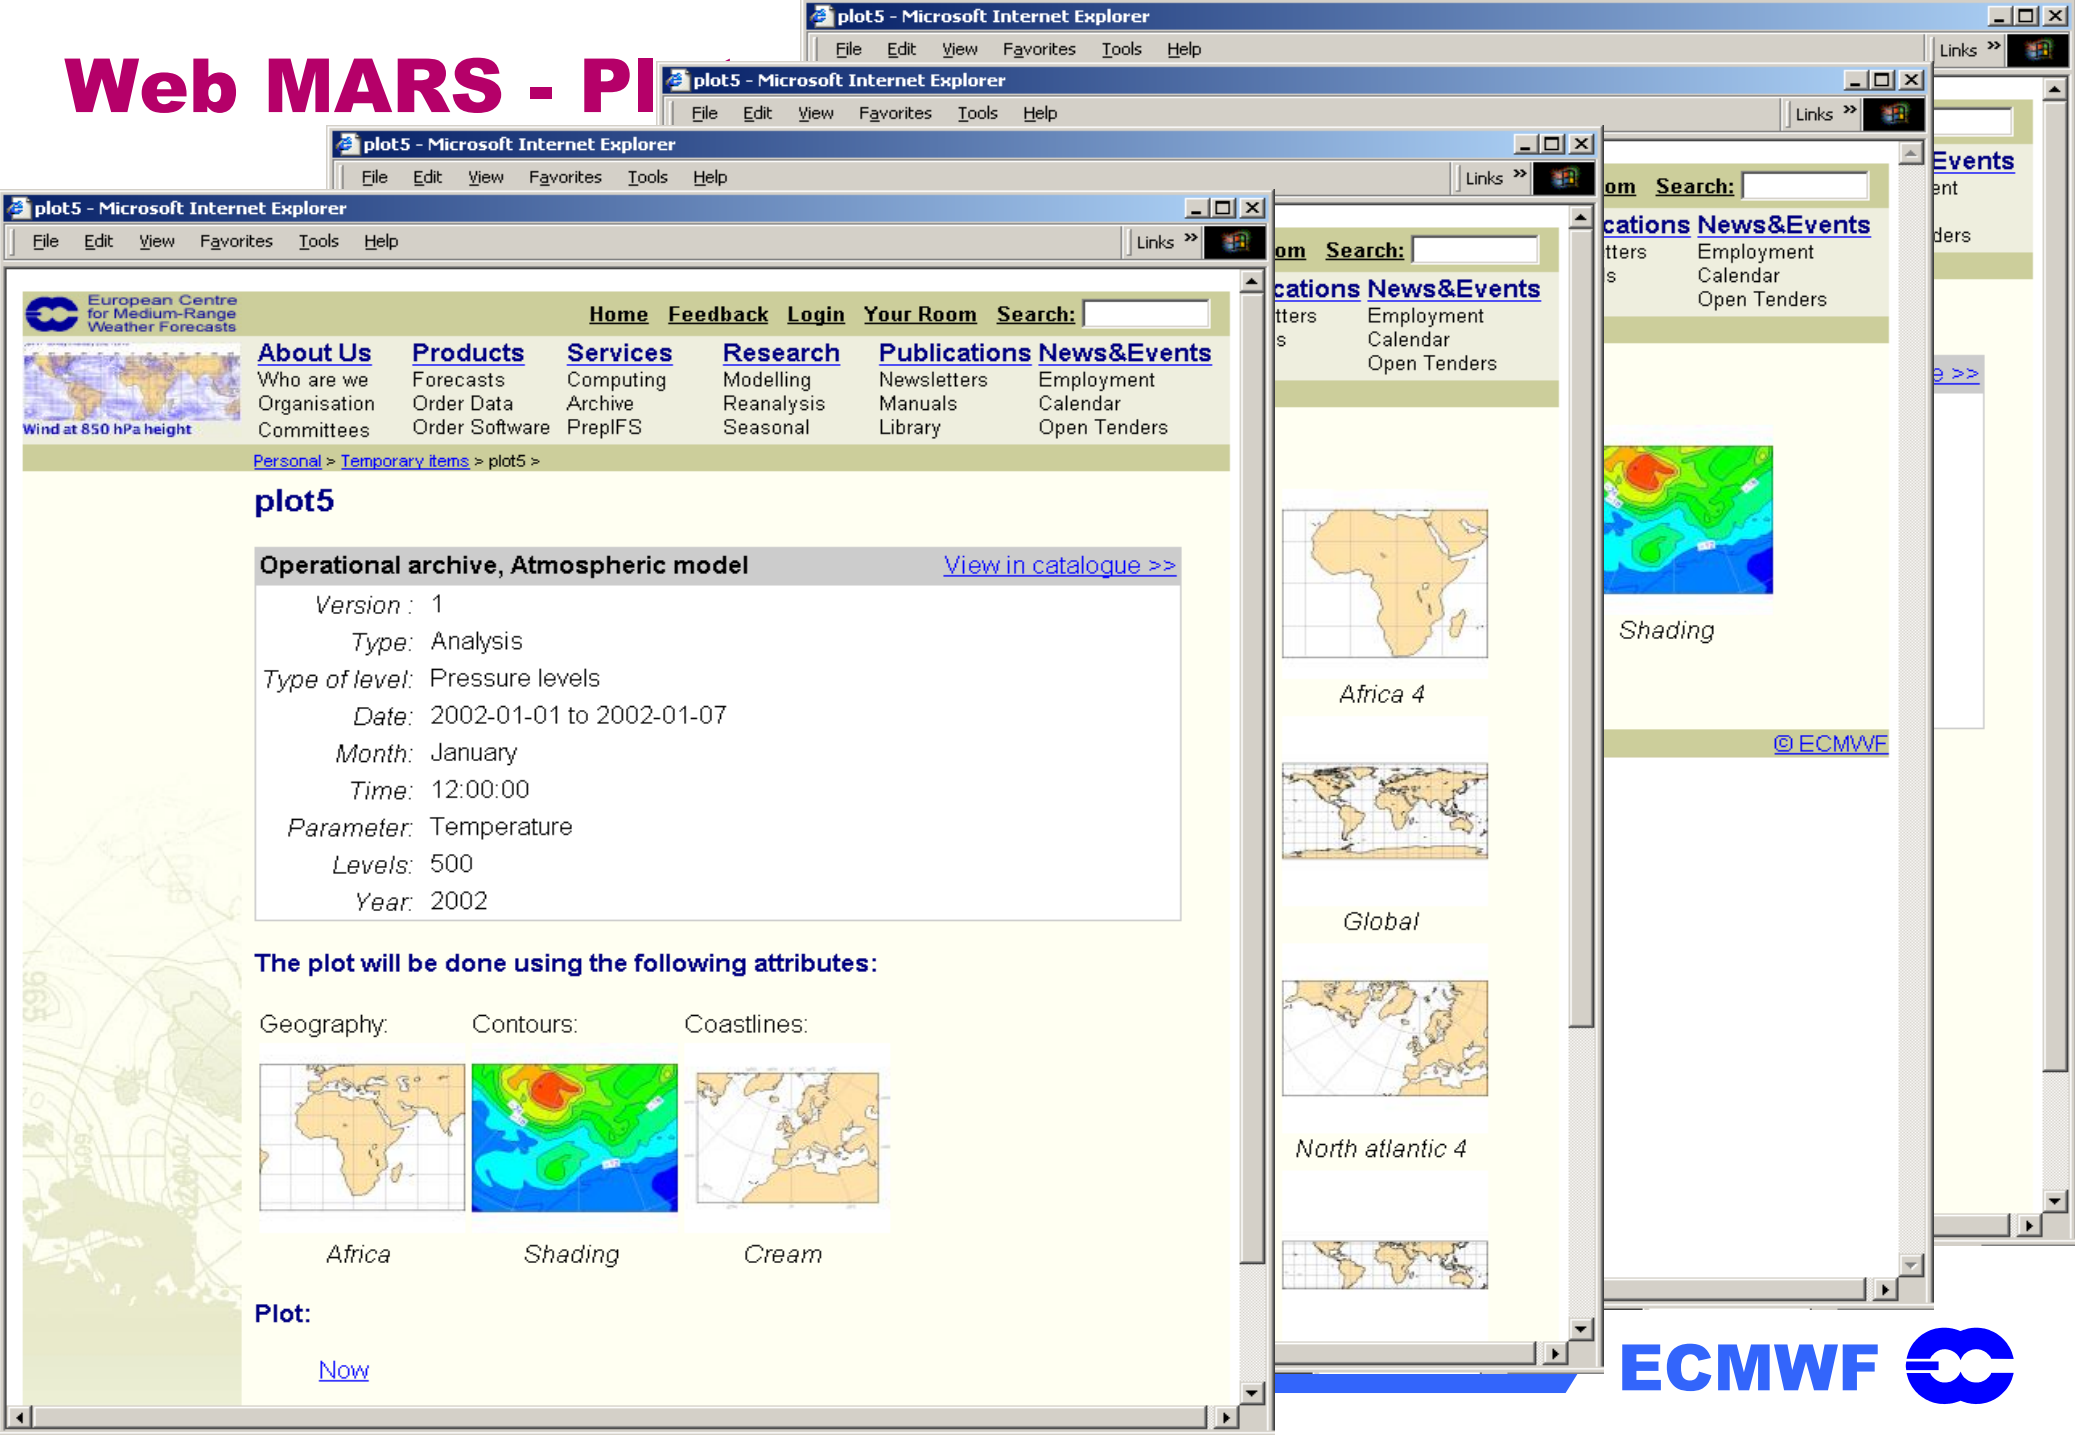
Web MARS - Pl

plot5 - Microsoft Internet Explorer
File Edit View Favorites Tools Help
Links »

plot5 - Microsoft Internet Explorer
File Edit View Favorites Tools Help
Links »

plot5 - Microsoft Internet Explorer
File Edit View Favorites Tools Help
Links »

plot5 - Microsoft Internet Explorer
File Edit View Favorites Tools Help
Links »

European Centre for Medium-Range Weather Forecasts

Home Feedback Login Your Room Search:

Wind at 850 hPa height

| About Us | Products | Services | Research | Publications | News&Events |
|---|---|---|---|---|---|
| Who are we | Forecasts | Computing | Modelling | Newsletters | Employment |
| Organisation | Order Data | Archive | Reanalysis | Manuals | Calendar |
| Committees | Order Software | PrepIFS | Seasonal | Library | Open Tenders |

Personal > Temporary items > plot5 >

plot5

Operational archive, Atmospheric model View in catalogue >>

| Version : | 1 |
|---|---|
| Type: | Analysis |
| Type of level: | Pressure levels |
| Date: | 2002-01-01 to 2002-01-07 |
| Month: | January |
| Time: | 12:00:00 |
| Parameter: | Temperature |
| Levels: | 500 |
| Year: | 2002 |

The plot will be done using the following attributes:

Geography: Contours: Coastlines:

Africa Shading Cream

Plot:

Now

om Search:
cations News&Events
tters Employment
s Calendar
Open Tenders

Africa 4

Global

North atlantic 4

om Search:
cations News&Events
tters Employment
s Calendar
Open Tenders

Shading

© ECMWF

Events
ent
ders
e >>

ECMWF